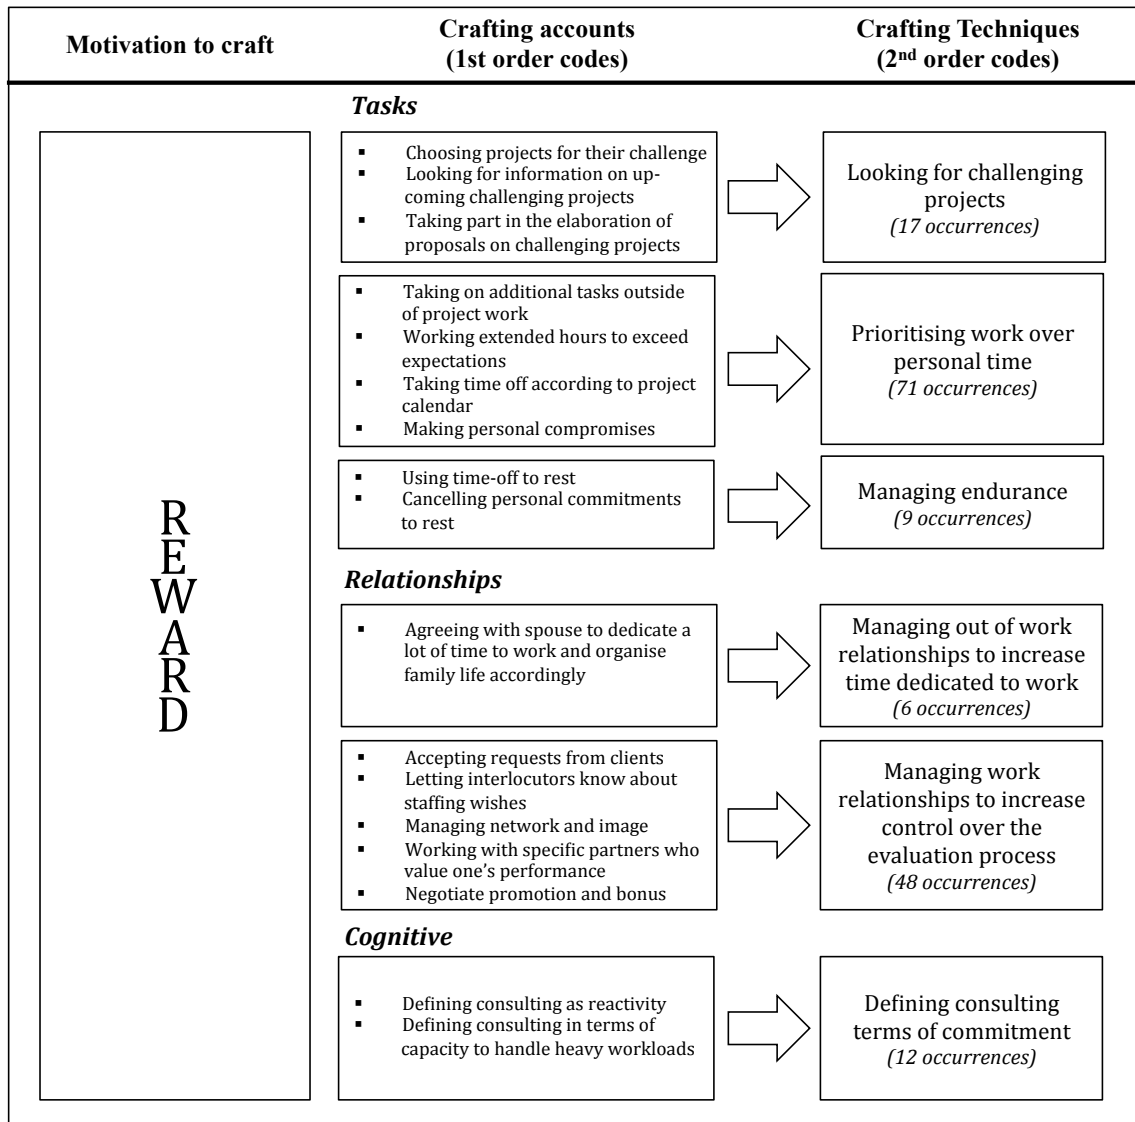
| Motivation to craft | Crafting accounts (1st order codes) | Crafting Techniques (2$^{nd}$ order codes) |
|---|---|---|

REWARD

**Tasks**

- Choosing projects for their challenge
- Looking for information on upcoming challenging projects
- Taking part in the elaboration of proposals on challenging projects

Looking for challenging projects
*(17 occurrences)*

- Taking on additional tasks outside of project work
- Working extended hours to exceed expectations
- Taking time off according to project calendar
- Making personal compromises

Prioritising work over personal time
*(71 occurrences)*

- Using time-off to rest
- Cancelling personal commitments to rest

Managing endurance
*(9 occurrences)*

**Relationships**

- Agreeing with spouse to dedicate a lot of time to work and organise family life accordingly

Managing out of work relationships to increase time dedicated to work
*(6 occurrences)*

- Accepting requests from clients
- Letting interlocutors know about staffing wishes
- Managing network and image
- Working with specific partners who value one's performance
- Negotiate promotion and bonus

Managing work relationships to increase control over the evaluation process
*(48 occurrences)*

**Cognitive**

- Defining consulting as reactivity
- Defining consulting in terms of capacity to handle heavy workloads

Defining consulting terms of commitment
*(12 occurrences)*